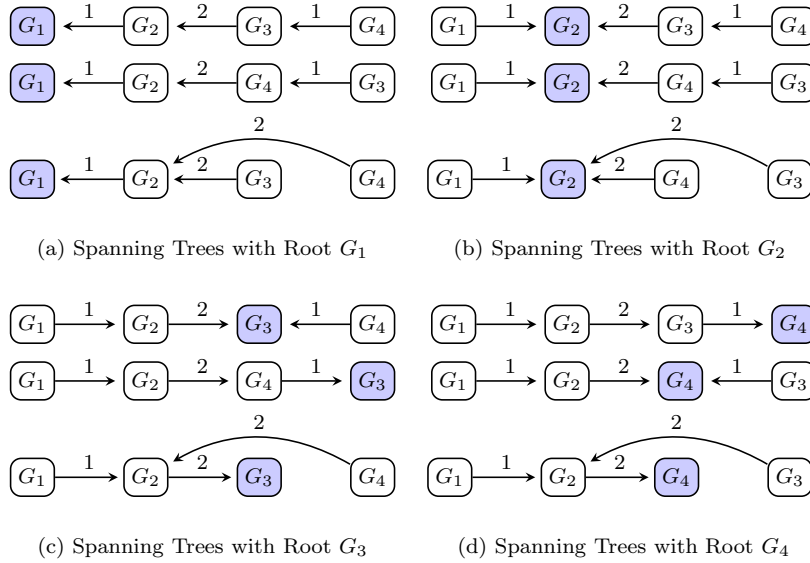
$G_1$ 1 $G_2$ 2 $G_3$ 1 $G_4$

$G_1$ 1 $G_2$ 2 $G_4$ 1 $G_3$

2

$G_1$ 1 $G_2$ 2 $G_3$ $G_4$

(a) Spanning Trees with Root $G_1$

$G_1$ 1 $G_2$ 2 $G_3$ 1 $G_4$

$G_1$ 1 $G_2$ 2 $G_4$ 1 $G_3$

2

$G_1$ 1 $G_2$ 2 $G_4$ $G_3$

(b) Spanning Trees with Root $G_2$

$G_1$ 1 $G_2$ 2 $G_3$ 1 $G_4$

$G_1$ 1 $G_2$ 2 $G_4$ 1 $G_3$

2

$G_1$ 1 $G_2$ 2 $G_3$ $G_4$

(c) Spanning Trees with Root $G_3$

$G_1$ 1 $G_2$ 2 $G_3$ 1 $G_4$

$G_1$ 1 $G_2$ 2 $G_4$ 1 $G_3$

2

$G_1$ 1 $G_2$ 2 $G_4$ $G_3$

(d) Spanning Trees with Root $G_4$